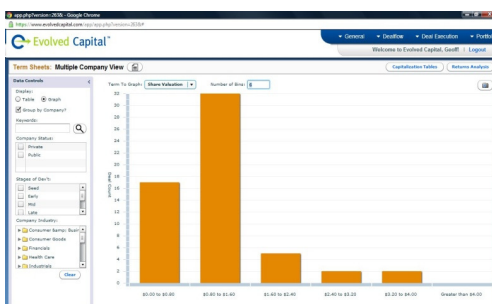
app.php?version=2838 - Google Chrome
https://www.evolvedcapital.com/app/app.php?version=2838#

Evolved Capital™

General Dealflow Deal Execution Portfo

Welcome to Evolved Capital, Geoff! | Logout

Term Sheets: Multiple Company View

Capitalization Tables | Returns Analysis

Data Controls
Display:
Table Graph
Group by Company?
Keywords:
Company Status:
Private
Public
Stages of Dev't:
Seed
Early
Mid
Late
Company Industry:
Consumer &amp; Busin
Consumer Goods
Financials
Health Care
Industrials
Clear

Term To Graph: Share Valuation
Number of Bins: 8

Deal Count

| 32 |
|---|
| 30 |
| 28 |
| 26 |
| 24 |
| 22 |
| 20 |
| 18 |
| 16 |
| 14 |
| 12 |
| 10 |
| 8 |
| 6 |
| 4 |
| 2 |
| 0 |

$0.00 to $0.80
$0.80 to $1.60
$1.60 to $2.40
$2.40 to $3.20
$3.20 to $4.00
Greater than $4.00